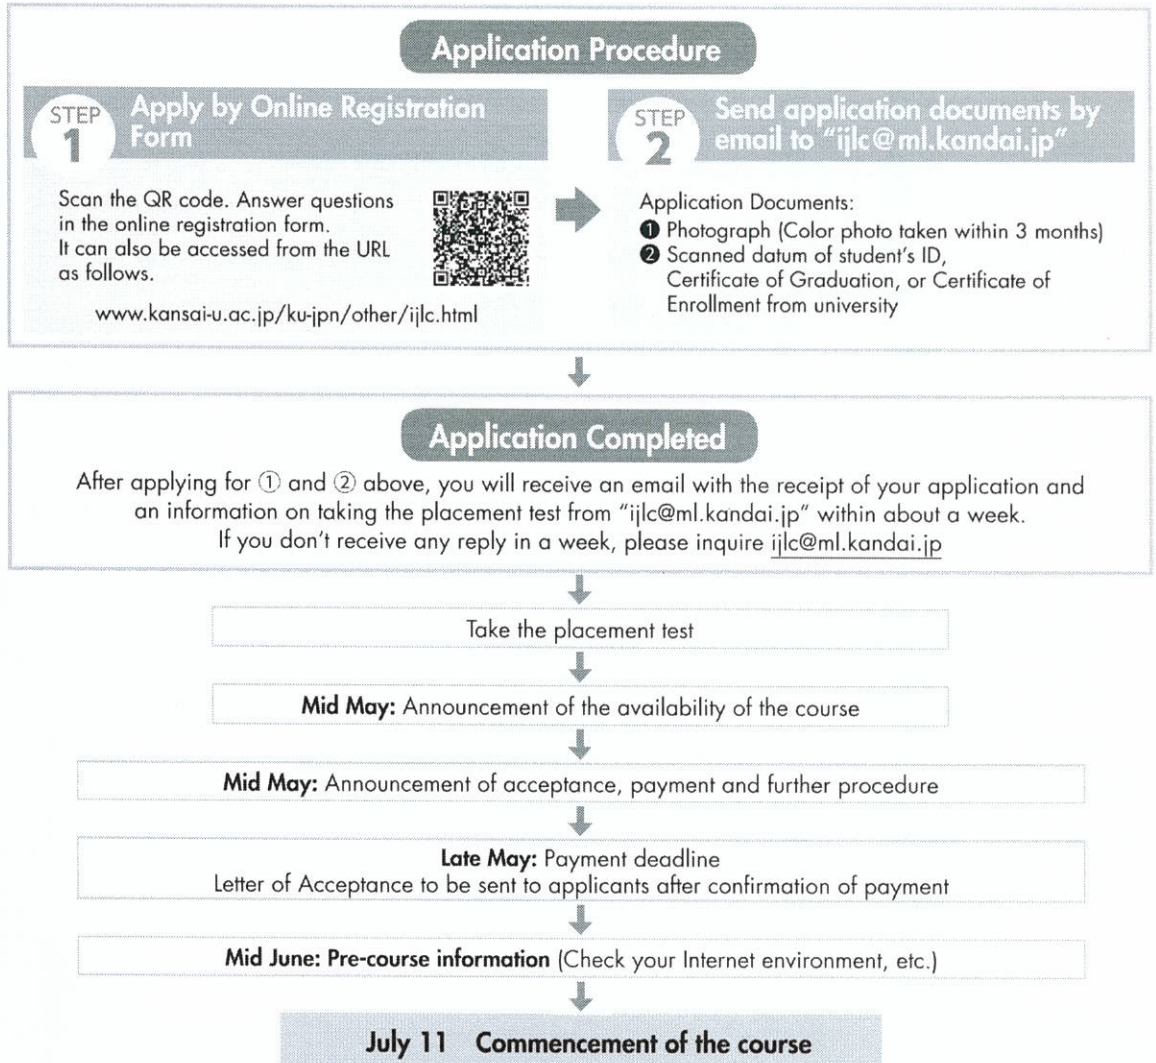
Application Procedure

STEP 1 Apply by Online Registration Form

Scan the QR code. Answer questions in the online registration form. It can also be accessed from the URL as follows.

www.kansai-u.ac.jp/ku-jpn/other/ijlc.html

STEP 2 Send application documents by email to "ijlc@ml.kandai.jp"

Application Documents:
❶ Photograph (Color photo taken within 3 months)
❷ Scanned datum of student's ID, Certificate of Graduation, or Certificate of Enrollment from university

Application Completed

After applying for ① and ② above, you will receive an email with the receipt of your application and an information on taking the placement test from "ijlc@ml.kandai.jp" within about a week. If you don't receive any reply in a week, please inquire ijlc@ml.kandai.jp

Take the placement test

Mid May: Announcement of the availability of the course

Mid May: Announcement of acceptance, payment and further procedure

Late May: Payment deadline
Letter of Acceptance to be sent to applicants after confirmation of payment

Mid June: Pre-course information (Check your Internet environment, etc.)

July 11 Commencement of the course